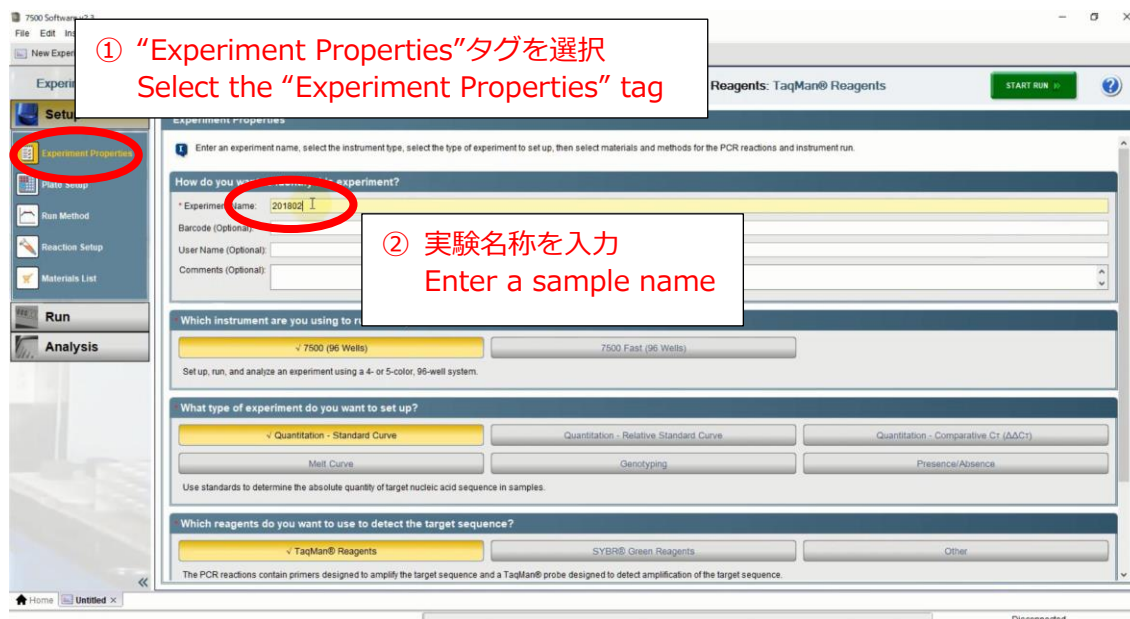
7500 Software v2.3

File Edit In

New Exper

① "Experiment Properties"タグを選択
Select the "Experiment Properties" tag

Experi

Reagents: TaqMan® Reagents

START RUN

Setup

Experiment Properties

Plate Setup

Run Method

Reaction Setup

Materials List

Run

Analysis

Experiment Properties

Enter an experiment name, select the instrument type, select the type of experiment to set up, then select materials and methods for the PCR reactions and instrument run.

How do you w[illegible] experiment?

* Experiment Name: 201802

Barcode (Optional):

User Name (Optional):

Comments (Optional):

② 実験名称を入力
Enter a sample name

Which instrument are you using to r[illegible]

√ 7500 (96 Wells)

7500 Fast (96 Wells)

Set up, run, and analyze an experiment using a 4- or 5-color, 96-well system.

What type of experiment do you want to set up?

√ Quantitation - Standard Curve

Quantitation - Relative Standard Curve

Quantitation - Comparative Cт (ΔΔCт)

Melt Curve

Genotyping

Presence/Absence

Use standards to determine the absolute quantity of target nucleic acid sequence in samples.

Which reagents do you want to use to detect the target sequence?

√ TaqMan® Reagents

SYBR® Green Reagents

Other

The PCR reactions contain primers designed to amplify the target sequence and a TaqMan® probe designed to detect amplification of the target sequence.

Home

Untitled ×